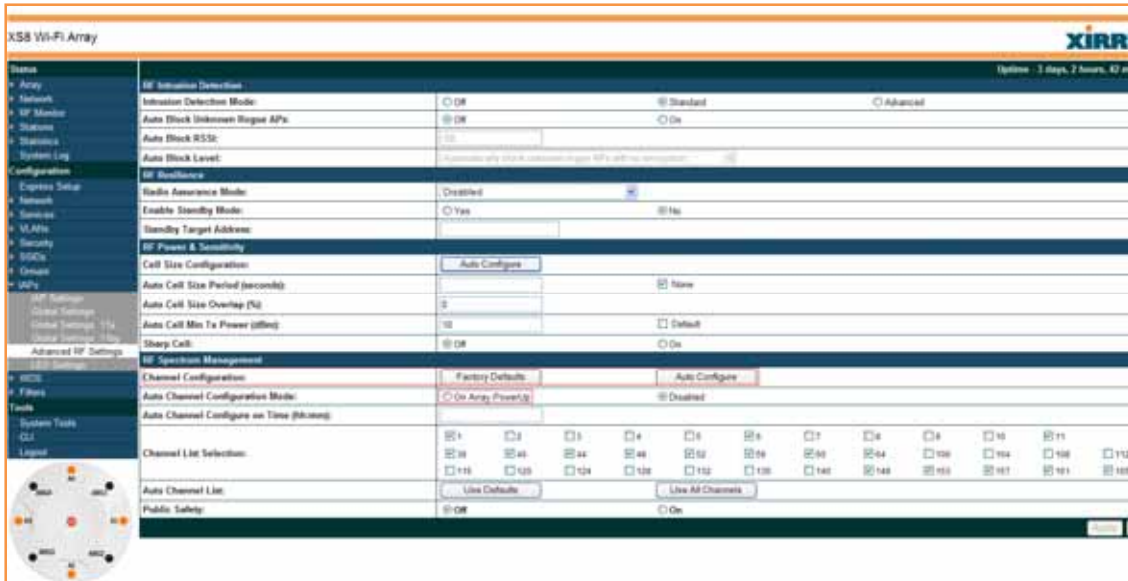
XS8 Wi-Fi Array

XIRR

Status
Array
Network
RF Monitor
Stations
Statistics
System Log
Configuration
Express Setup
Network
Services
VLANs
Security
SSIDs
Groups
IAPs
IAP Settings
Global Settings
Global Settings .11a
Global Settings .11bg
Advanced RF Settings
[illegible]
WDS
Filters
Tools
System Tools
CLI
Logout

Uptime : 3 days, 2 hours, 42 m

RF Intrusion Detection

| | | | |
|---|---|---|---|
| Intrusion Detection Mode: | Off | Standard | Advanced |
| Auto Block Unknown Rogue APs: | Off | On | |
| Auto Block RSSI: | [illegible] | | |
| Auto Block Level: | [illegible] | | |

RF Resilience

| | | |
|---|---|---|
| Radio Assurance Mode: | Disabled | |
| Enable Standby Mode: | Yes | No |
| Standby Target Address: | | |

RF Power & Sensitivity

| | | |
|---|---|---|
| Cell Size Configuration: | Auto Configure | |
| Auto Cell Size Period (seconds): | | Never |
| Auto Cell Size Overlap (%): | 0 | |
| Auto Cell Min Tx Power (dBm): | 10 | Default |
| Sharp Cell: | Off | On |

RF Spectrum Management

| | | |
|---|---|---|
| Channel Configuration: | Factory Defaults | Auto Configure |
| Auto Channel Configuration Mode: | On Array PowerUp | Disabled |
| Auto Channel Configure on Time (hh:mm): | | |
| Channel List Selection: | 1 2 3 4 5 6 7 8 9 10 11 36 40 44 48 52 56 60 64 100 104 108 112 116 120 124 128 132 136 140 149 153 157 161 165 | |
| Auto Channel List: | Use Defaults | Use All Channels |
| Public Safety: | Off | On |

Apply